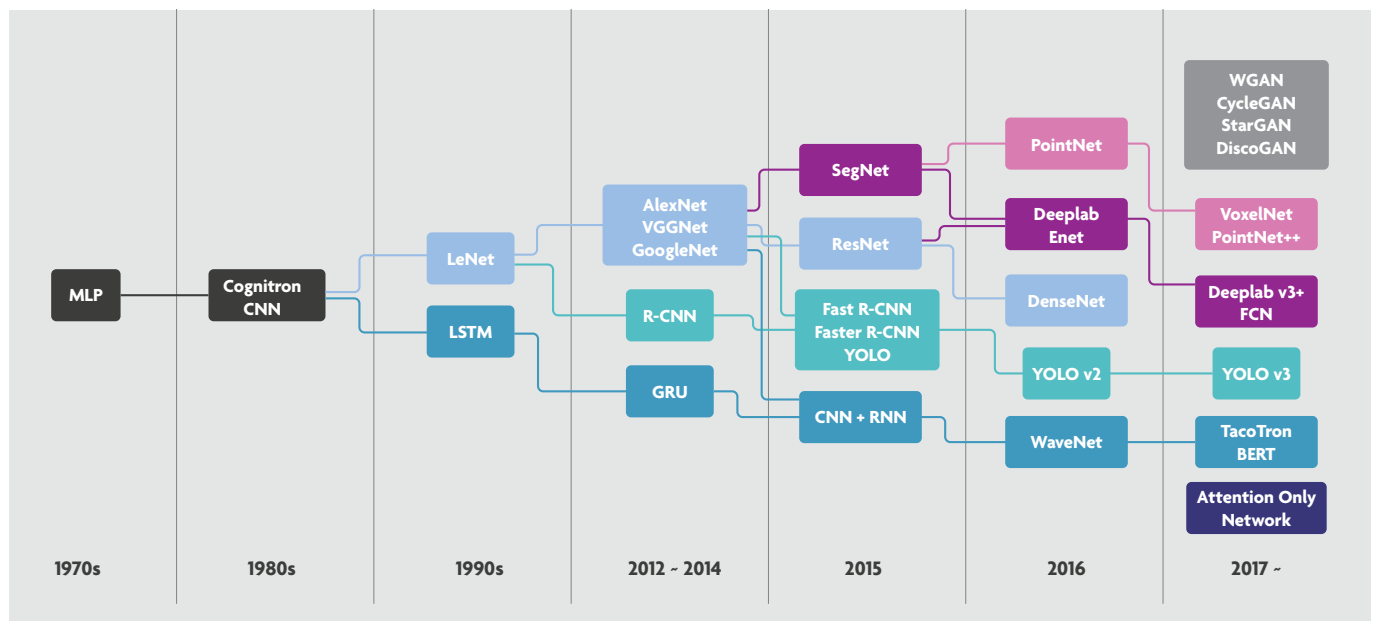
WGAN
CycleGAN
StarGAN
DiscoGAN

PointNet

SegNet

VoxelNet
PointNet++

AlexNet
VGGNet
GoogleNet

Deeplab
Enet

ResNet

LeNet

Deeplab v3+
FCN

MLP

Cognitron
CNN

DenseNet

R-CNN

Fast R-CNN
Faster R-CNN
YOLO

LSTM

YOLO v2

YOLO v3

GRU

CNN + RNN

WaveNet

TacoTron
BERT

Attention Only
Network

1970s

1980s

1990s

2012 ~ 2014

2015

2016

2017 ~